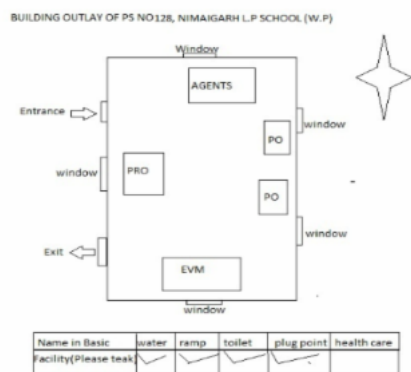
BUILDING OUTLAY OF PS NO128, NIMAIGARH L.P SCHOOL (W.P)

Window

AGENTS

Entrance

window

PO

window

PRO

PO

window

Exit

EVM

window

| Name in Basic | water | ramp | toilet | plug point | health care |
|---|---|---|---|---|---|
| Facility(Please teak) | ✓ | ✓ | ✓ | ✓ | |